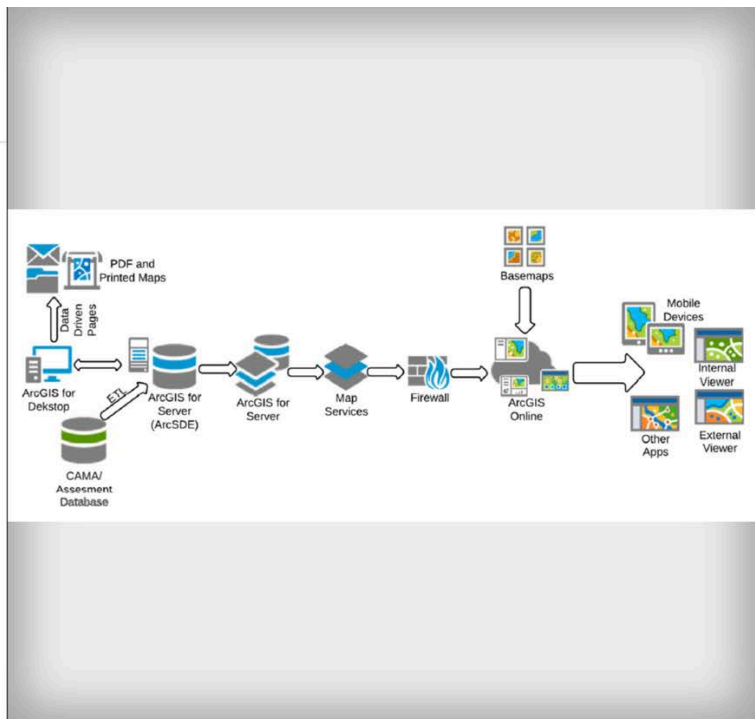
PDF and Printed Maps

Data Driven Pages

ArcGIS for Dekstop

ETL

CAMA/ Assesment Database

ArcGIS for Server (ArcSDE)

ArcGIS for Server

Map Services

Firewall

Basemaps

ArcGIS Online

Mobile Devices

Internal Viewer

Other Apps

External Viewer